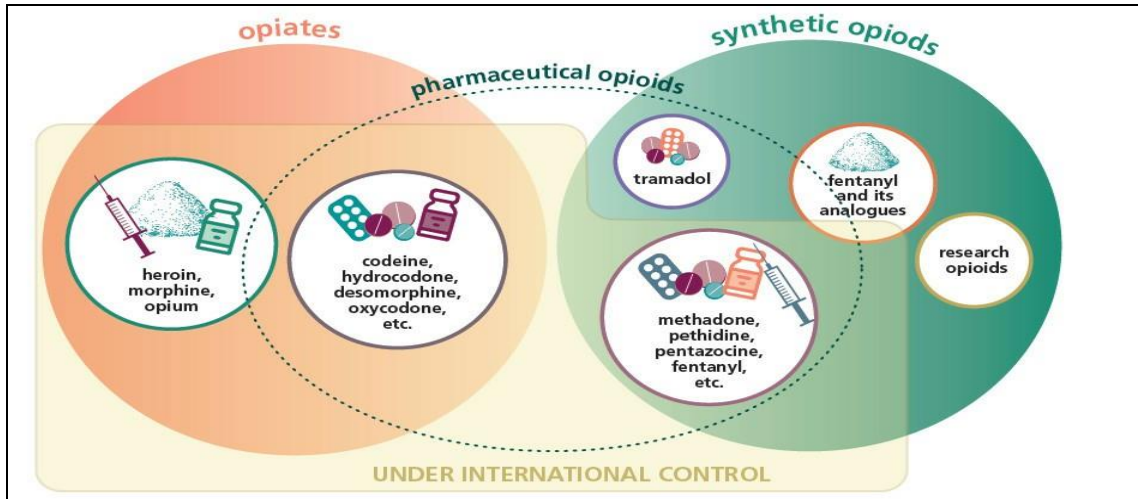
opiates

synthetic opiods

pharmaceutical opioids

tramadol

fentanyl and its analogues

research opioids

heroin, morphine, opium

codeine, hydrocodone, desomorphine, oxycodone, etc.

methadone, pethidine, pentazocine, fentanyl, etc.

UNDER INTERNATIONAL CONTROL